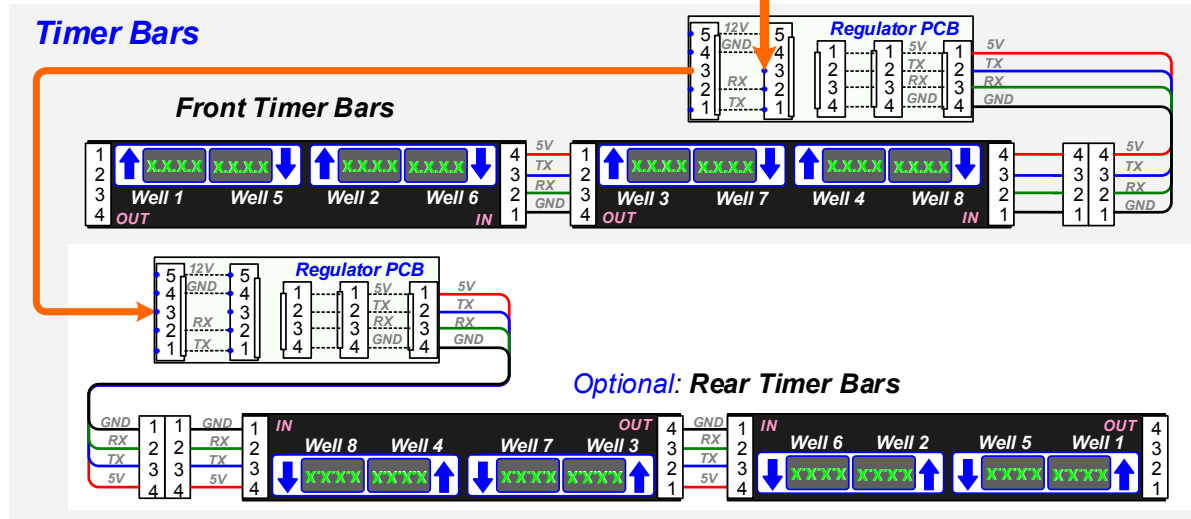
Timer Bars

Regulator PCB
5 4 3 2 1
12V
GND
RX
TX
5 4 3 2 1
1 2 3 4
1 2 3 4
5V
TX
RX
GND
1 2 3 4
5V
TX
RX
GND

Front Timer Bars

1 2 3 4
X.X.X.X X.X.X.X
Well 1 Well 5
X.X.X.X X.X.X.X
Well 2 Well 6
OUT IN
4 3 2 1
5V
TX
RX
GND
1 2 3 4
X.X.X.X X.X.X.X
Well 3 Well 7
X.X.X.X X.X.X.X
Well 4 Well 8
OUT IN
4 3 2 1
4 3 2 1
4 3 2 1
5V
TX
RX
GND

Regulator PCB
5 4 3 2 1
12V
GND
RX
TX
5 4 3 2 1
1 2 3 4
1 2 3 4
5V
TX
RX
GND
1 2 3 4
5V
TX
RX
GND

Optional: Rear Timer Bars

GND
RX
TX
5V
1 2 3 4
1 2 3 4
GND
RX
TX
5V
1 2 3 4
IN OUT
Well 8 Well 4
X.X.X.X X.X.X.X
Well 7 Well 3
X.X.X.X X.X.X.X
4 3 2 1
GND
RX
TX
5V
1 2 3 4
IN OUT
Well 6 Well 2
X.X.X.X X.X.X.X
Well 5 Well 1
X.X.X.X X.X.X.X
4 3 2 1